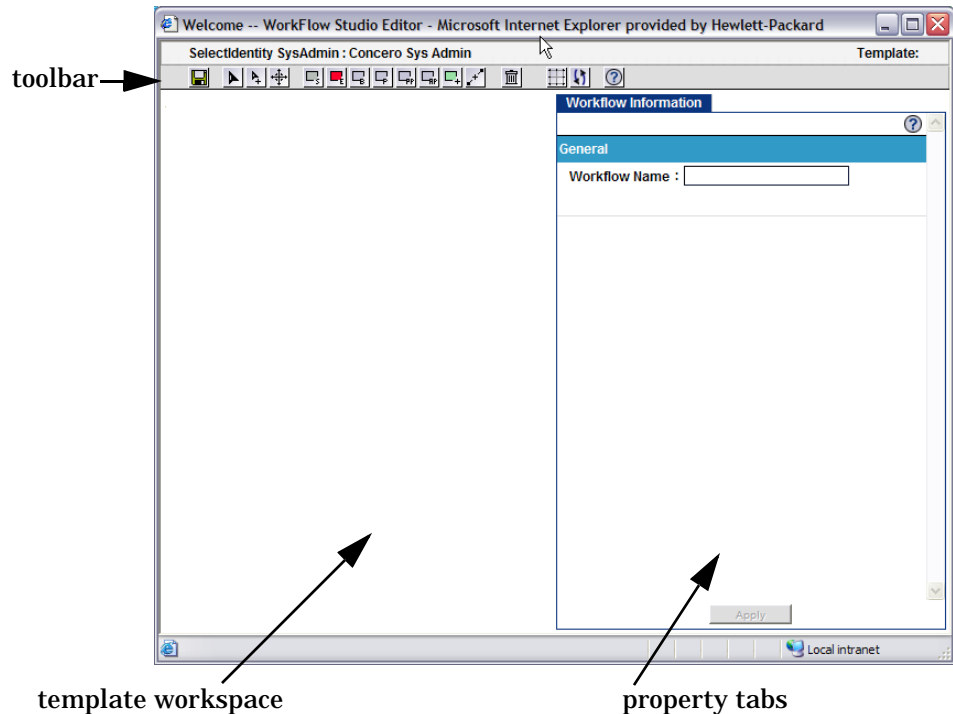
Welcome -- WorkFlow Studio Editor - Microsoft Internet Explorer provided by Hewlett-Packard

SelectIdentity SysAdmin : Concero Sys Admin

Template:

toolbar

Workflow Information

General

Workflow Name :

Apply

Local intranet

template workspace

property tabs